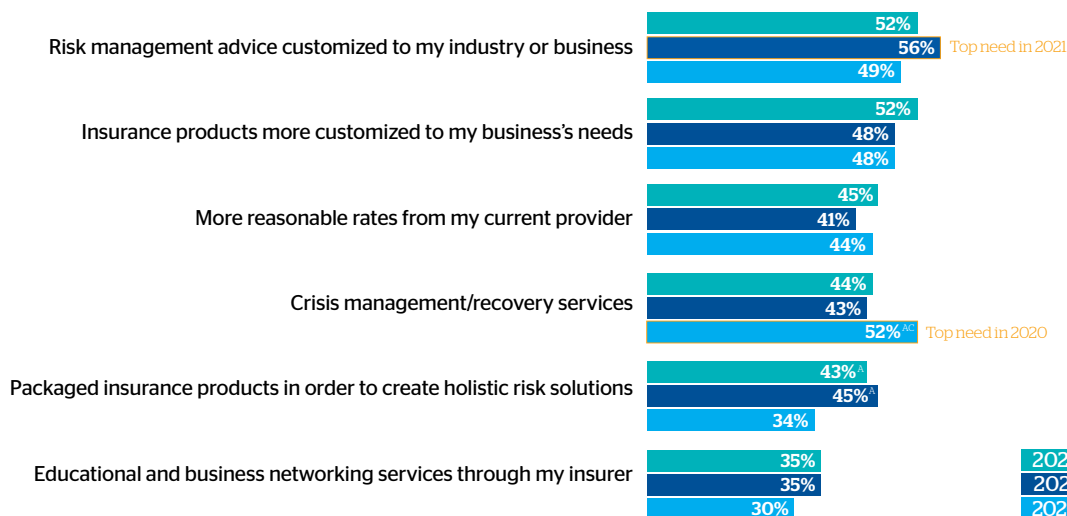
Risk management advice customized to my industry or business
52%
56%
Top need in 2021
49%

Insurance products more customized to my business's needs
52%
48%
48%

More reasonable rates from my current provider
45%
41%
44%

Crisis management/recovery services
44%
43%
52%$^{AC}$
Top need in 2020

Packaged insurance products in order to create holistic risk solutions
43%$^{A}$
45%$^{A}$
34%

Educational and business networking services through my insurer
35%
35%
30%

202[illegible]
202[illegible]
202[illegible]